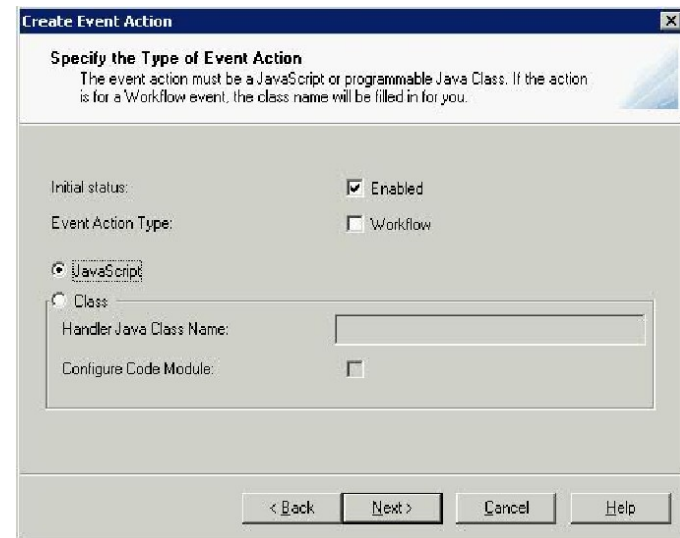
Create Event Action

Specify the Type of Event Action

The event action must be a JavaScript or programmable Java Class. If the action is for a Workflow event, the class name will be filled in for you.

Initial status: Enabled

Event Action Type: Workflow

JavaScript

Class

Handler Java Class Name:

Configure Code Module:

< Back Next > Cancel Help